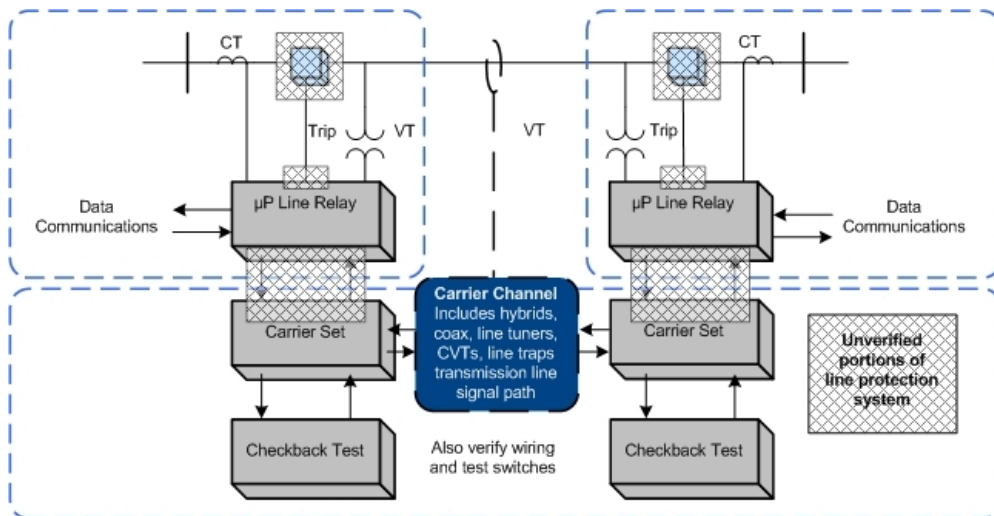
CT

Trip

VT

VT

Trip

CT

Data Communications

μP Line Relay

μP Line Relay

Data Communications

Carrier Set

Carrier Channel
Includes hybrids, coax, line tuners, CVTs, line traps transmission line signal path

Carrier Set

Unverified portions of line protection system

Checkback Test

Also verify wiring and test switches

Checkback Test